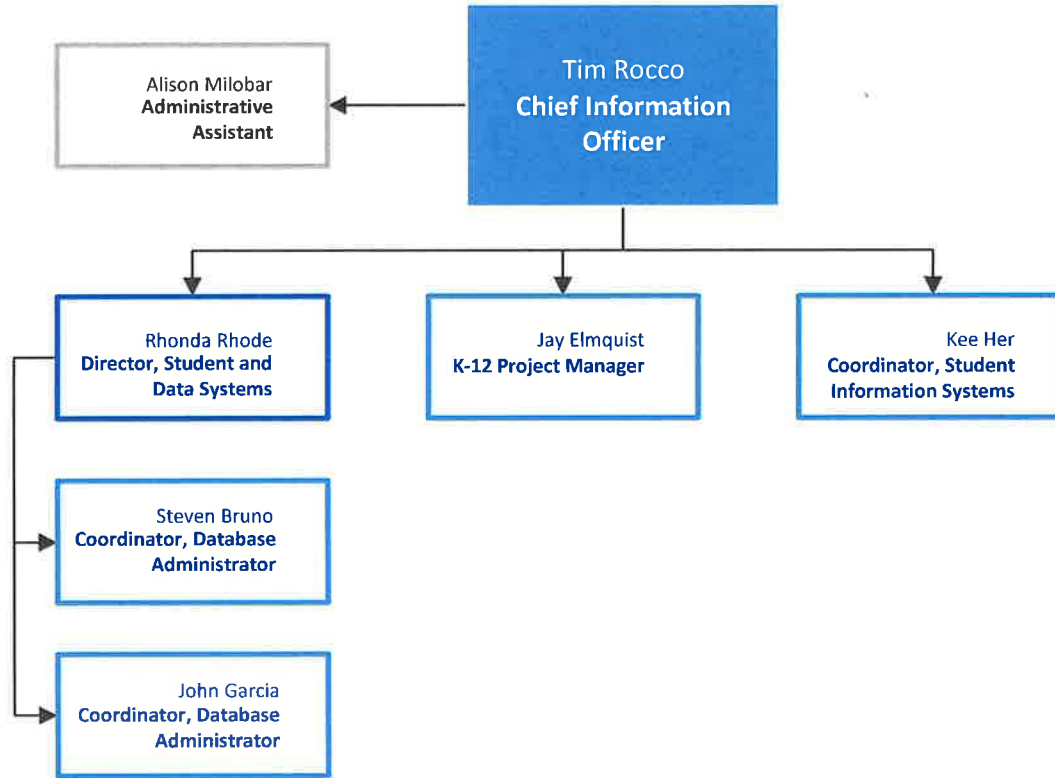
Alison Milobar
Administrative Assistant

Tim Rocco
Chief Information Officer

Rhonda Rhode
Director, Student and Data Systems

Jay Elmquist
K-12 Project Manager

Kee Her
Coordinator, Student Information Systems

Steven Bruno
Coordinator, Database Administrator

John Garcia
Coordinator, Database Administrator